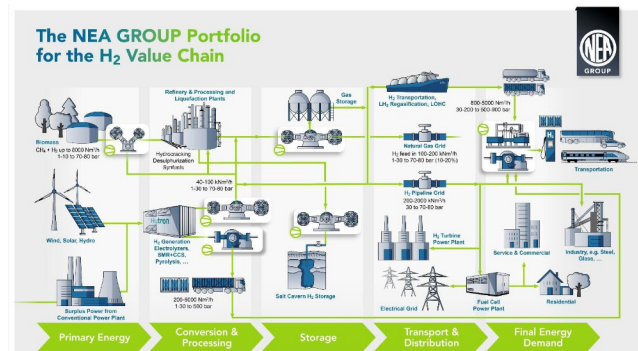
The NEA GROUP Portfolio for the $H_2$ Value Chain

NEA GROUP

Biomass
$CH_4$ + $H_2$ up to 8000 Nm³/h
1-10 to 70-80 bar

Refinery & Processing and Liquefaction Plants

Hydrocracking
Desulphurization
Synthesis

Gas Storage

$H_2$ Transportation, $LH_2$ Regasification, LOHC

800-5000 Nm³/h
30-200 to 500-900 bar

Natural Gas Grid
$H_2$ feed in 100-200 kNm³/h
1-30 to 70-80 bar (10-20%)

40-100 kNm³/h
1-30 to 70-80 bar

$H_2$ Pipeline Grid
200-2000 kNm³/h
30 to 70-80 bar

Transportation

Wind, Solar, Hydro

$H_2$ Generation
Electrolyzers,
SMR+CCS,
Pyrolysis, ...

$H_2$ Turbine Power Plant

Service & Commercial

Industry, e.g. Steel, Glass, ...

200-5000 Nm³/h
1-30 to 500 bar

Salt Cavern $H_2$ Storage

Electrical Grid

Fuel Cell Power Plant

Residential

Surplus Power from Conventional Power Plant

Primary Energy

Conversion & Processing

Storage

Transport & Distribution

Final Energy Demand